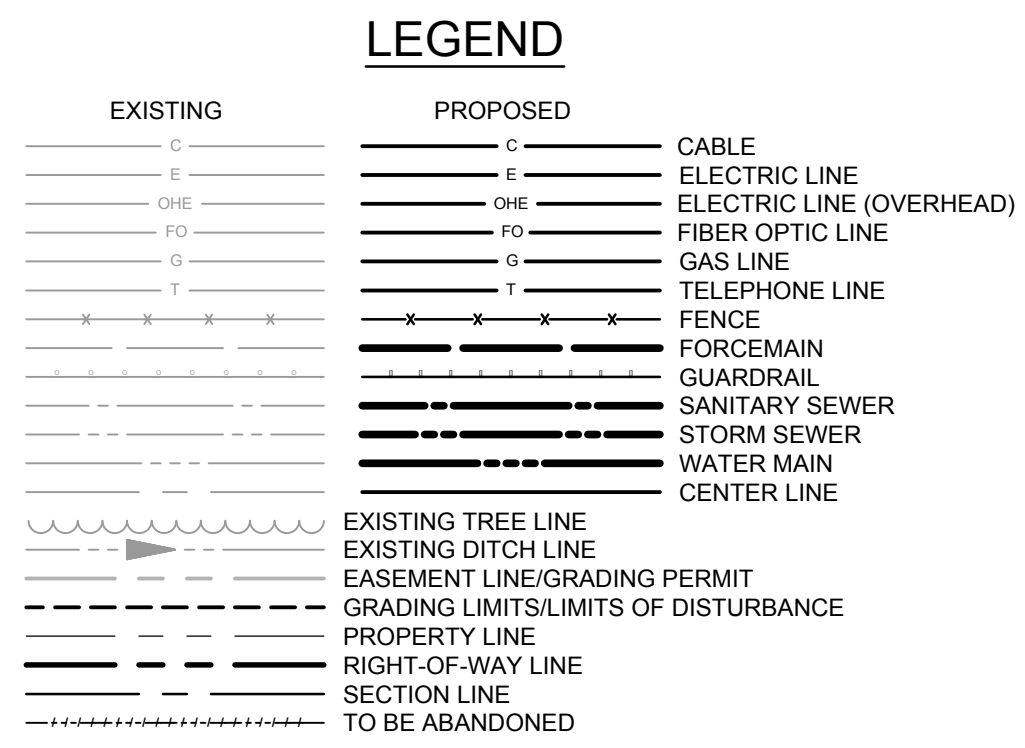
LEGEND

| EXISTING | PROPOSED | |
|---|---|---|
| C | C | CABLE |
| E | E | ELECTRIC LINE |
| OHE | OHE | ELECTRIC LINE (OVERHEAD) |
| FO | FO | FIBER OPTIC LINE |
| G | G | GAS LINE |
| T | T | TELEPHONE LINE |
| x x x x | x x x x | FENCE |
| | | FORCEMAIN |
| | | GUARDRAIL |
| | | SANITARY SEWER |
| | | STORM SEWER |
| | | WATER MAIN |
| | | CENTER LINE |

EXISTING TREE LINE
EXISTING DITCH LINE
EASEMENT LINE/GRADING PERMIT
GRADING LIMITS/LIMITS OF DISTURBANCE
PROPERTY LINE
RIGHT-OF-WAY LINE
SECTION LINE
TO BE ABANDONED